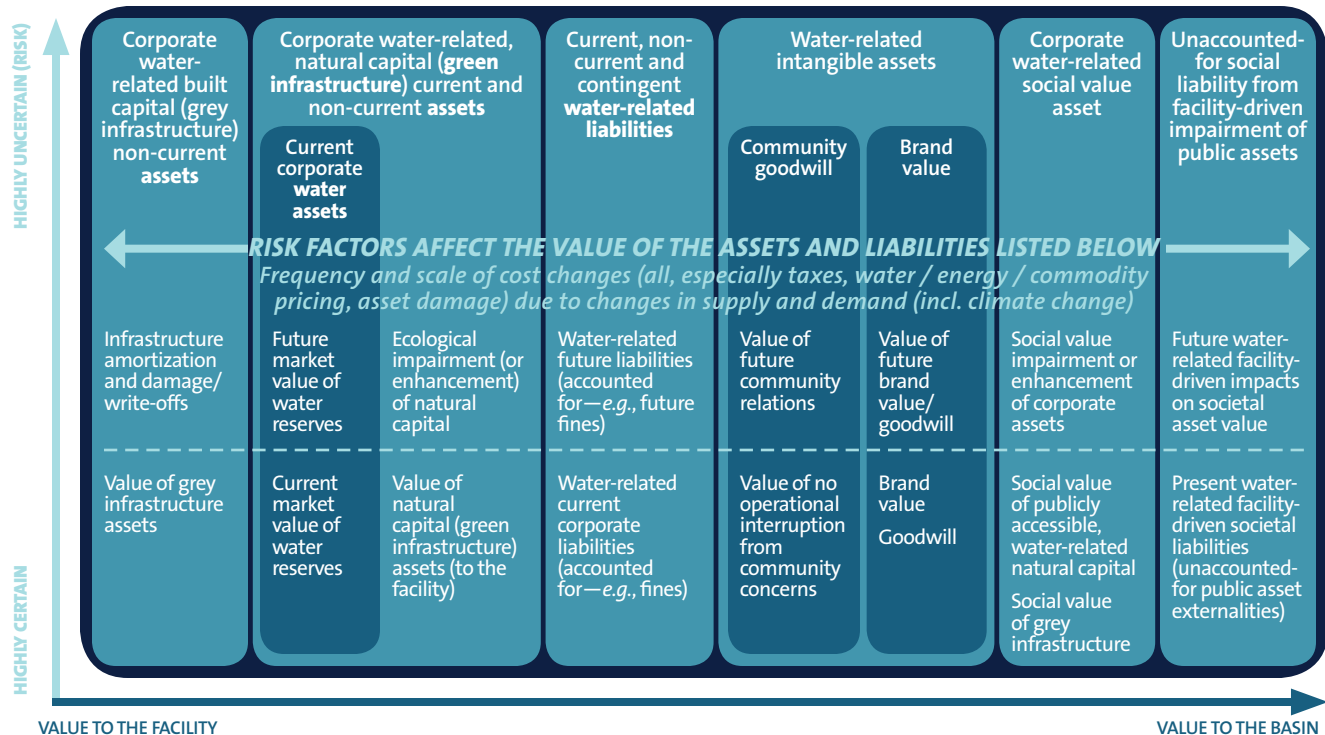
HIGHLY UNCERTAIN (RISK)

HIGHLY CERTAIN

Corporate water-related built capital (grey infrastructure) non-current **assets**

Corporate water-related, natural capital (**green infrastructure**) current and non-current **assets**

Current corporate **water assets**

Current, non-current and contingent **water-related liabilities**

Water-related intangible assets

Community goodwill

Brand value

Corporate water-related social value asset

Unaccounted-for social liability from facility-driven impairment of public assets

RISK FACTORS AFFECT THE VALUE OF THE ASSETS AND LIABILITIES LISTED BELOW

Frequency and scale of cost changes (all, especially taxes, water / energy / commodity pricing, asset damage) due to changes in supply and demand (incl. climate change)

Infrastructure amortization and damage/ write-offs

Future market value of water reserves

Ecological impairment (or enhancement) of natural capital

Water-related future liabilities (accounted for—*e.g.*, future fines)

Value of future community relations

Value of future brand value/ goodwill

Social value impairment or enhancement of corporate assets

Future water-related facility-driven impacts on societal asset value

Value of grey infrastructure assets

Current market value of water reserves

Value of natural capital (green infrastructure) assets (to the facility)

Water-related current corporate liabilities (accounted for—*e.g.*, fines)

Value of no operational interruption from community concerns

Brand value

Goodwill

Social value of publicly accessible, water-related natural capital

Social value of grey infrastructure

Present water-related facility-driven societal liabilities (unaccounted-for public asset externalities)

VALUE TO THE FACILITY

VALUE TO THE BASIN